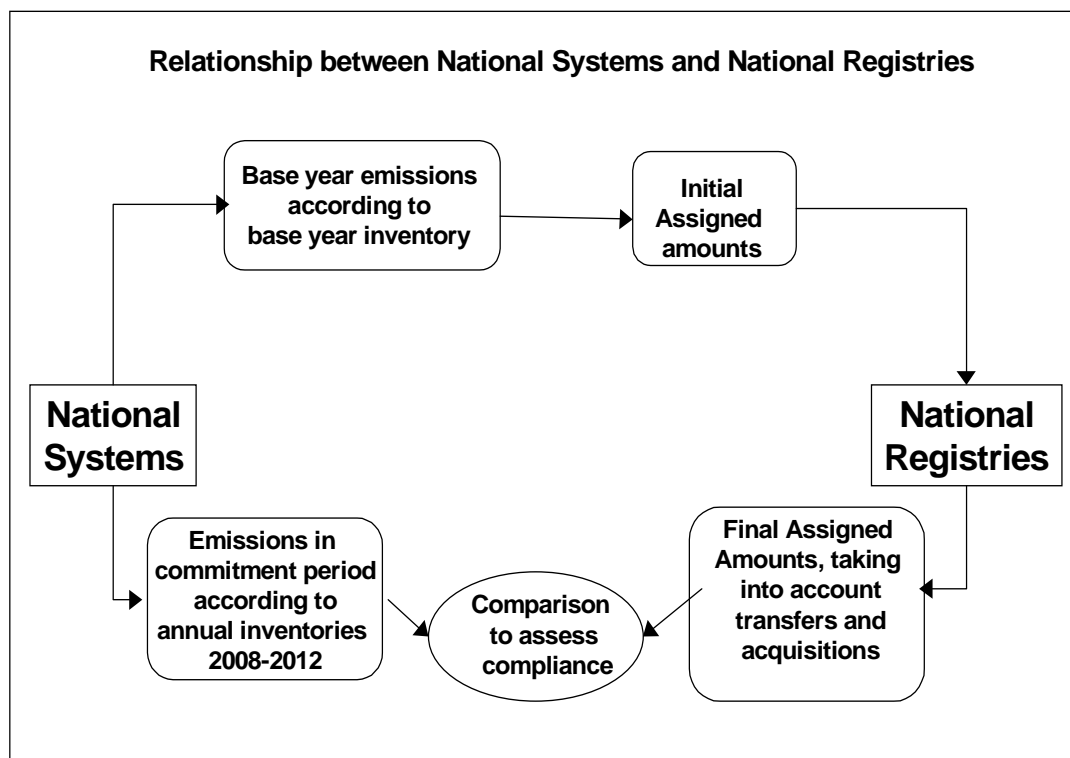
Relationship between National Systems and National Registries

Base year emissions according to base year inventory

Initial Assigned amounts

National Systems

National Registries

Emissions in commitment period according to annual inventories 2008-2012

Comparison to assess compliance

Final Assigned Amounts, taking into account transfers and acquisitions